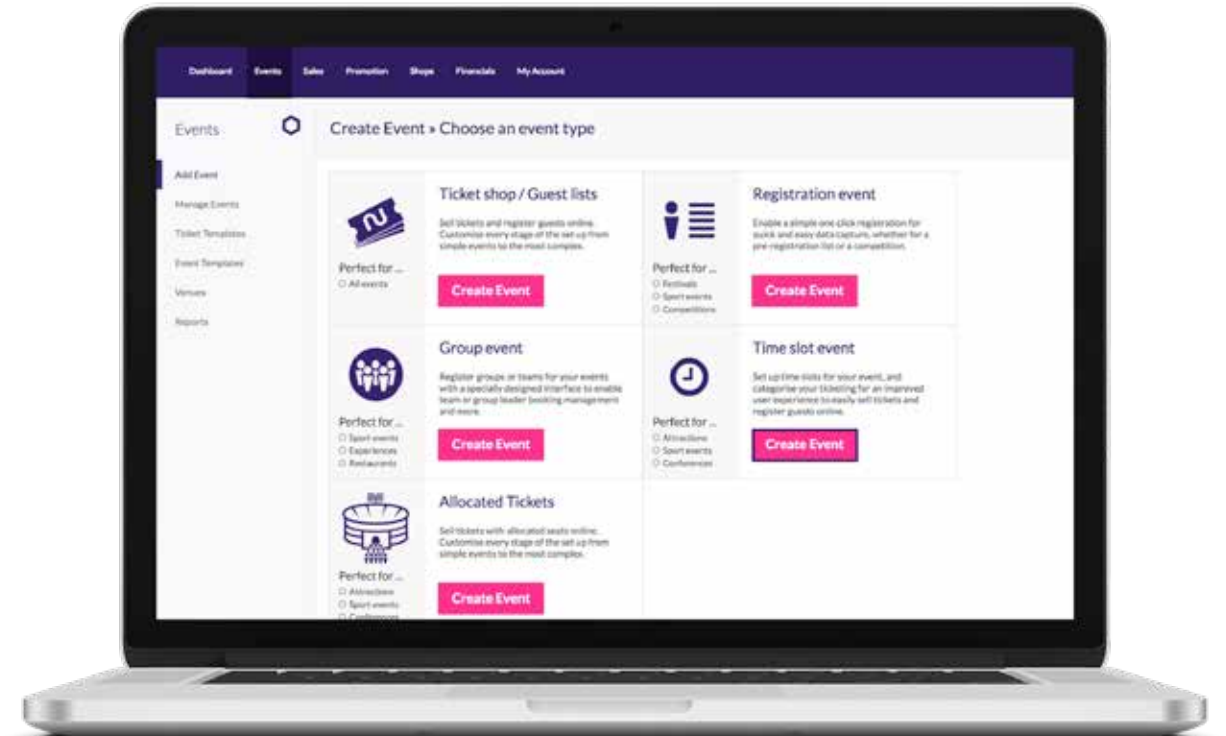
Dashboard Events Sales Promotion Shops Financials My Account

Events

Add Event
Manage Events
Ticket Templates
Event Templates
Venues
Reports

Create Event » Choose an event type

Ticket shop / Guest lists

Sell tickets and register guests online. Customise every stage of the set up from simple events to the most complex.

Perfect for ...
All events

Create Event

Registration event

Enable a simple one click registration for quick and easy data capture, whether for a pre-registration list or a competition.

Perfect for ...
Festivals
Sport events
Competitions

Create Event

Group event

Register groups or teams for your events with a specially designed interface to enable team or group leader booking management and more.

Perfect for ...
Sport events
Experiences
Restaurants

Create Event

Time slot event

Set up time slots for your event, and categorise your ticketing for an improved user experience to easily sell tickets and register guests online.

Perfect for ...
Attractions
Sport events
Conferences

Create Event

Allocated Tickets

Sell tickets with allocated seats online. Customise every stage of the set up from simple events to the most complex.

Perfect for ...
Attractions
Sport events
Conferences

Create Event